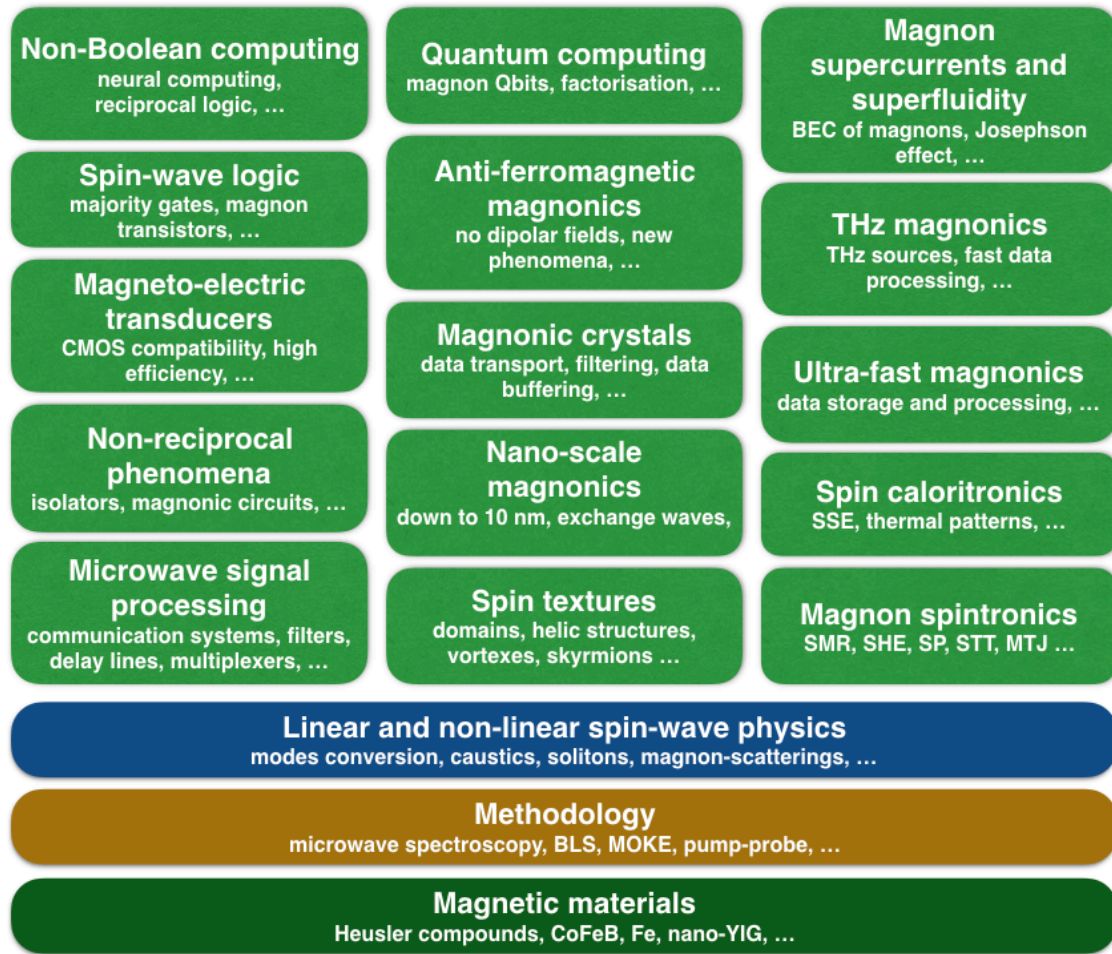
Non-Boolean computing
neural computing, reciprocal logic, …

Spin-wave logic
majority gates, magnon transistors, …

Magneto-electric transducers
CMOS compatibility, high efficiency, …

Non-reciprocal phenomena
isolators, magnonic circuits, …

Microwave signal processing
communication systems, filters, delay lines, multiplexers, …

Quantum computing
magnon Qbits, factorisation, …

Anti-ferromagnetic magnonics
no dipolar fields, new phenomena, …

Magnonic crystals
data transport, filtering, data buffering, …

Nano-scale magnonics
down to 10 nm, exchange waves,

Spin textures
domains, helic structures, vortexes, skyrmions …

Magnon supercurrents and superfluidity
BEC of magnons, Josephson effect, …

THz magnonics
THz sources, fast data processing, …

Ultra-fast magnonics
data storage and processing, …

Spin caloritronics
SSE, thermal patterns, …

Magnon spintronics
SMR, SHE, SP, STT, MTJ …

Linear and non-linear spin-wave physics
modes conversion, caustics, solitons, magnon-scatterings, …

Methodology
microwave spectroscopy, BLS, MOKE, pump-probe, …

Magnetic materials
Heusler compounds, CoFeB, Fe, nano-YIG, …